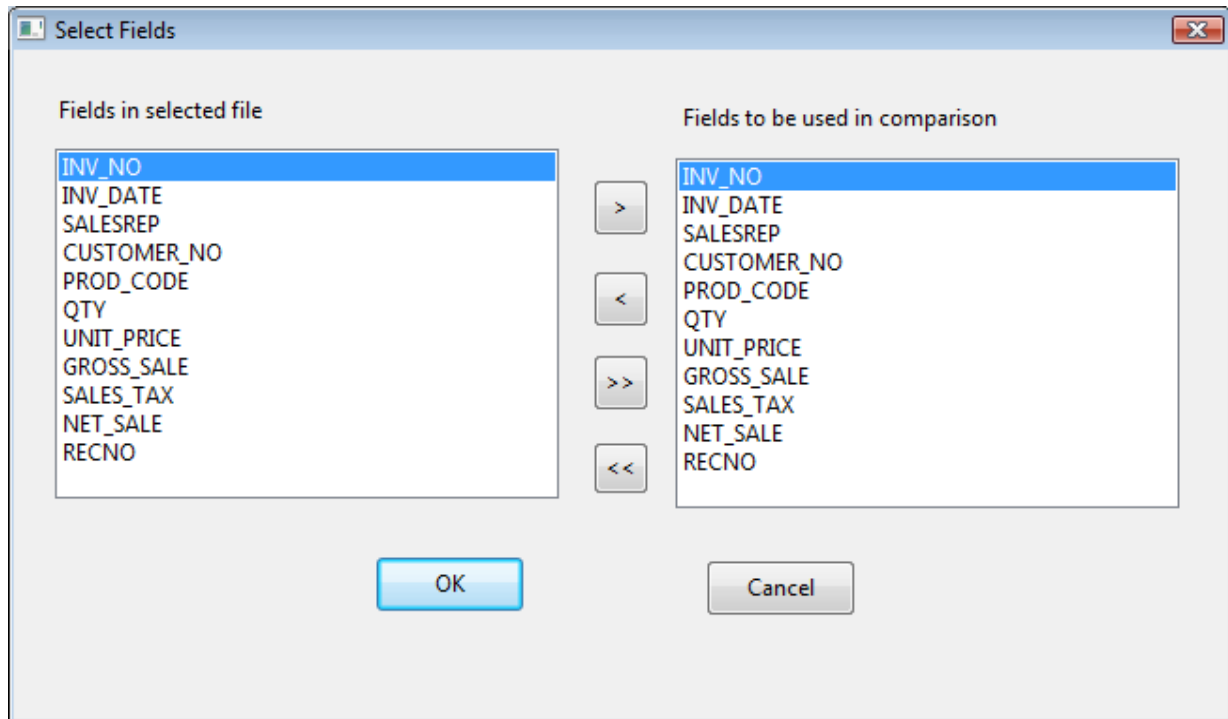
Select Fields

Fields in selected file

INV_NO
INV_DATE
SALESREP
CUSTOMER_NO
PROD_CODE
QTY
UNIT_PRICE
GROSS_SALE
SALES_TAX
NET_SALE
RECNO

>

<

>>

<<

Fields to be used in comparison

INV_NO
INV_DATE
SALESREP
CUSTOMER_NO
PROD_CODE
QTY
UNIT_PRICE
GROSS_SALE
SALES_TAX
NET_SALE
RECNO

OK

Cancel